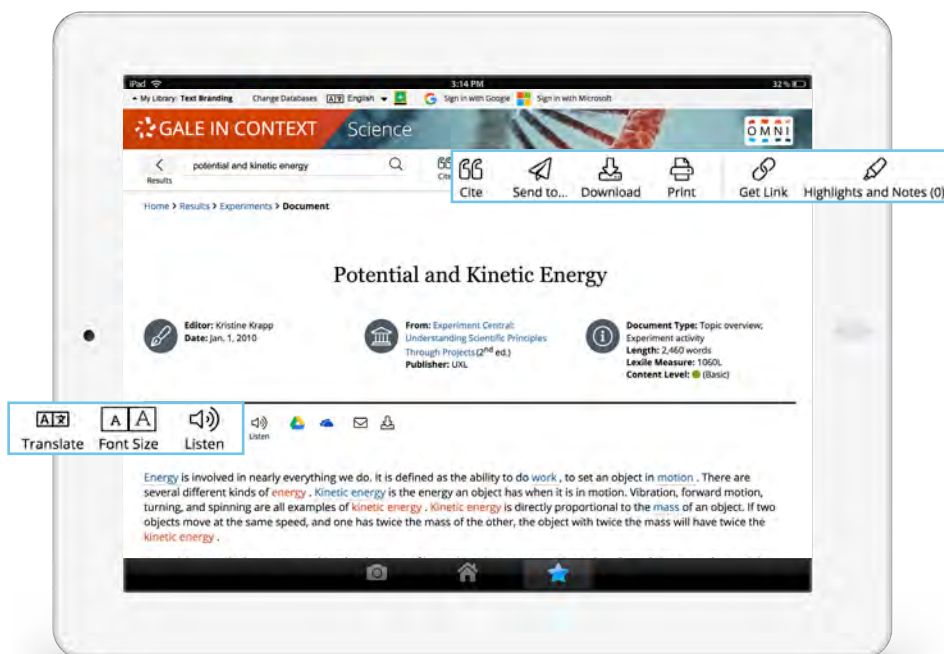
iPad 3:14 PM 32 %

My Library: Text Branding Change Databases English Sign in with Google Sign in with Microsoft

GALE IN CONTEXT Science

OMNI

Results potential and kinetic energy Cite

Cite Send to... Download Print Get Link Highlights and Notes (0)

Home > Results > Experiments > Document

Potential and Kinetic Energy

Editor: Kristine Krapp
Date: Jan. 1, 2010

From: Experiment Central: Understanding Scientific Principles Through Projects($2^{nd}$ ed.)
Publisher: UXL

Document Type: Topic overview; Experiment activity
Length: 2,460 words
Lexile Measure: 1060L
Content Level: (Basic)

Translate Font Size Listen

Listen

Energy is involved in nearly everything we do. It is defined as the ability to do work , to set an object in motion . There are several different kinds of energy . Kinetic energy is the energy an object has when it is in motion. Vibration, forward motion, turning, and spinning are all examples of kinetic energy . Kinetic energy is directly proportional to the mass of an object. If two objects move at the same speed, and one has twice the mass of the other, the object with twice the mass will have twice the kinetic energy .